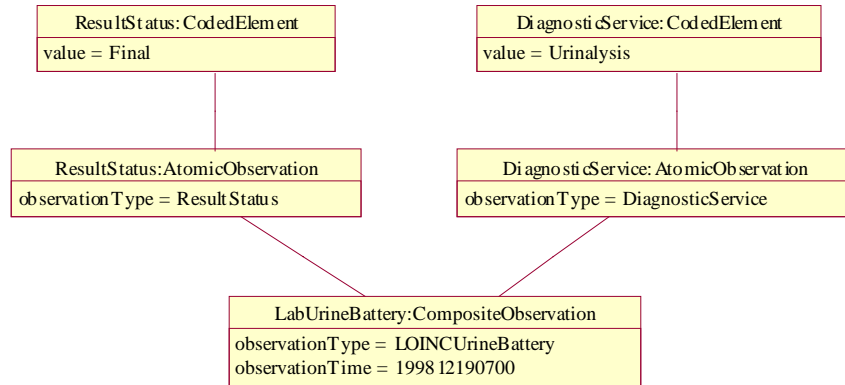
ResultStatus:CodedElement
value = Final

DiagnosticService:CodedElement
value = Urinalysis

ResultStatus:AtomicObservation
observationType = ResultStatus

DiagnosticService:AtomicObservation
observationType = DiagnosticService

LabUrineBattery:CompositeObservation
observationType = LOINCUrineBattery
observationTime = 199812190700